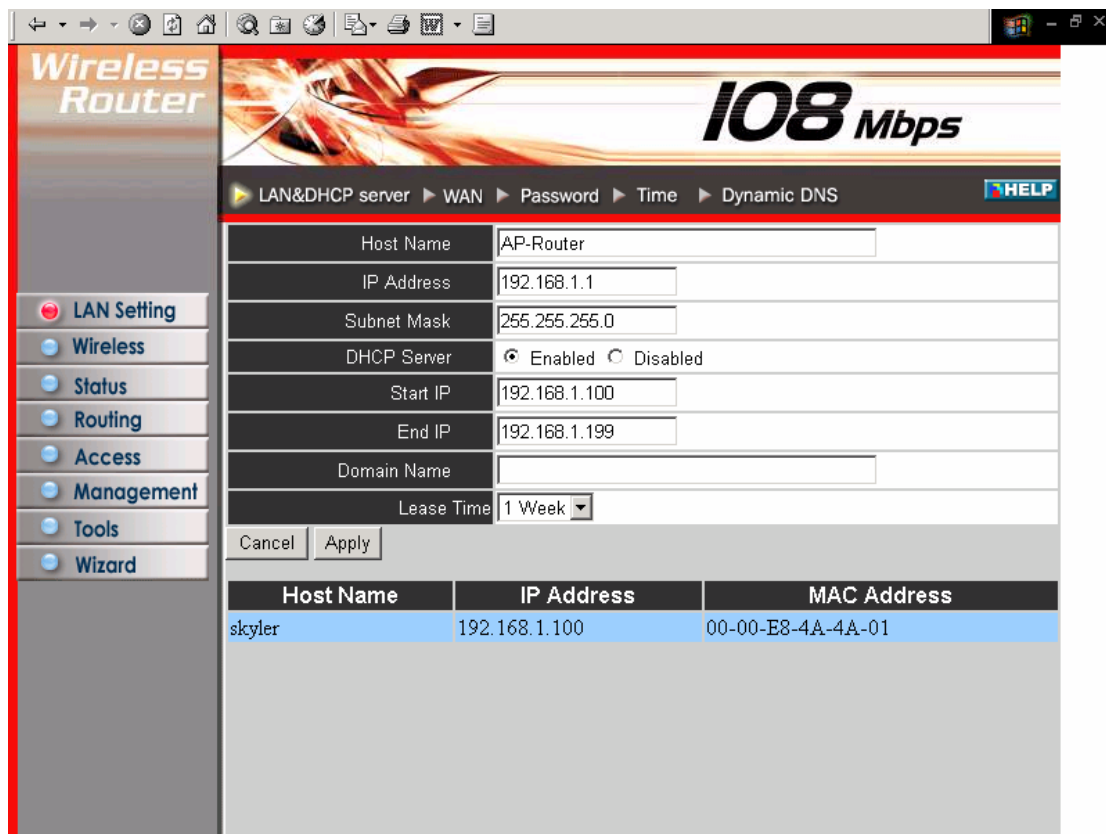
Wireless Router

108 Mbps

LAN&DHCP server ▶ WAN ▶ Password ▶ Time ▶ Dynamic DNS

HELP

LAN Setting
Wireless
Status
Routing
Access
Management
Tools
Wizard

| Host Name | AP-Router |
|---|---|
| IP Address | 192.168.1.1 |
| Subnet Mask | 255.255.255.0 |
| DHCP Server | Enabled Disabled |
| Start IP | 192.168.1.100 |
| End IP | 192.168.1.199 |
| Domain Name | |
| Lease Time | 1 Week |

Cancel Apply

| Host Name | IP Address | MAC Address |
|---|---|---|
| skyler | 192.168.1.100 | 00-00-E8-4A-4A-01 |